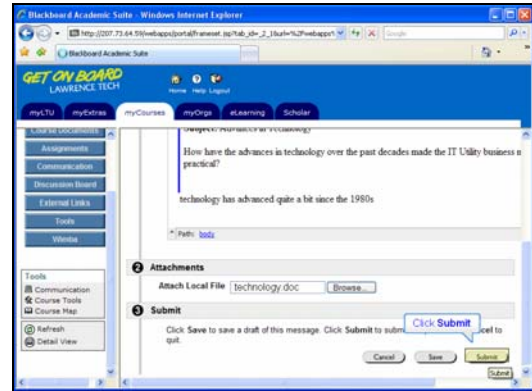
Blackboard Academic Suite - Windows Internet Explorer

http://207.73.64.59/webapps/portal/frameset.jsp?tab_id=_2_1&url=%2Fwebapps%

Google

Blackboard Academic Suite

GET ON BOARD
LAWRENCE TECH

Home Help Logout

myLTU myExtras myCourses myOrgs eLearning Scholar

Course Documents
Assignments
Communication
Discussion Board
External Links
Tools
Wimba

Tools
Communication
Course Tools
Course Map

Refresh
Detail View

Subject: Advances in Technology

How have the advances in technology over the past decades made the IT Utility business n practical?

technology has advanced quite a bit since the 1980s

* Path: body

2 Attachments

Attach Local File technology.doc Browse...

3 Submit

Click Save to save a draft of this message. Click Submit to subm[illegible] Click Submit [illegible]cel to quit.

Cancel Save Submit

Submit